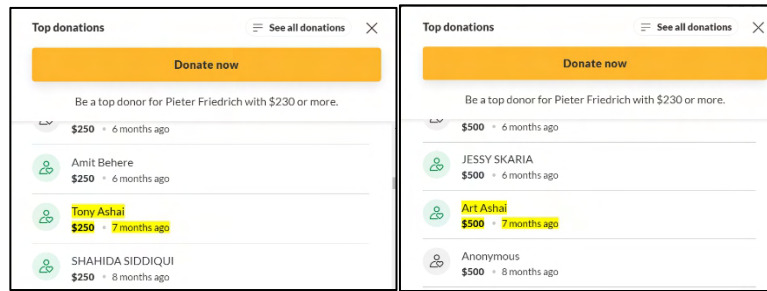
Top donations

See all donations

Donate now

Be a top donor for Pieter Friedrich with $230 or more.

$250 • 6 months ago

Amit Behere
$250 • 6 months ago

Tony Ashai
$250 • 7 months ago

SHAHIDA SIDDIQUI
$250 • 8 months ago

Top donations

See all donations

Donate now

Be a top donor for Pieter Friedrich with $230 or more.

$500 • 6 months ago

JESSY SKARIA
$500 • 6 months ago

Art Ashai
$500 • 7 months ago

Anonymous
$500 • 8 months ago